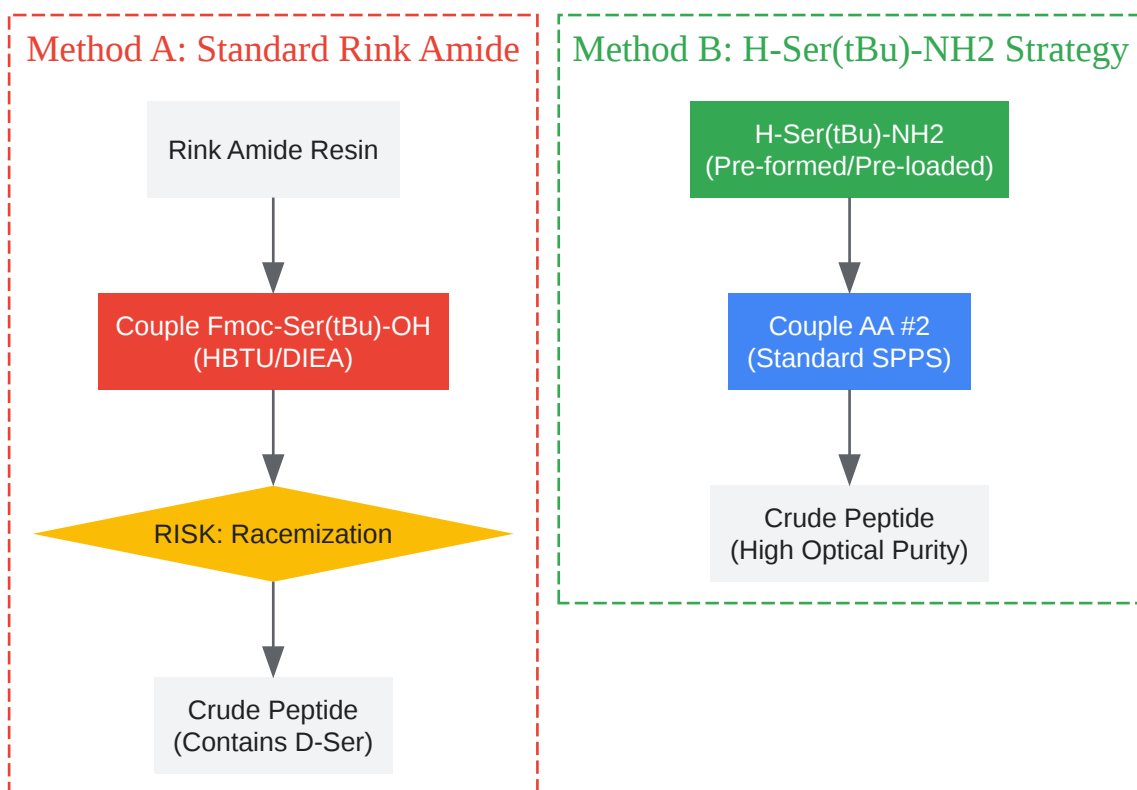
Method A: Standard Rink Amide

Rink Amide Resin

Couple Fmoc-Ser(tBu)-OH
(HBTU/DIEA)

RISK: Racemization

Crude Peptide
(Contains D-Ser)

Method B: H-Ser(tBu)-NH2 Strategy

H-Ser(tBu)-NH2
(Pre-formed/Pre-loaded)

Couple AA #2
(Standard SPPS)

Crude Peptide
(High Optical Purity)